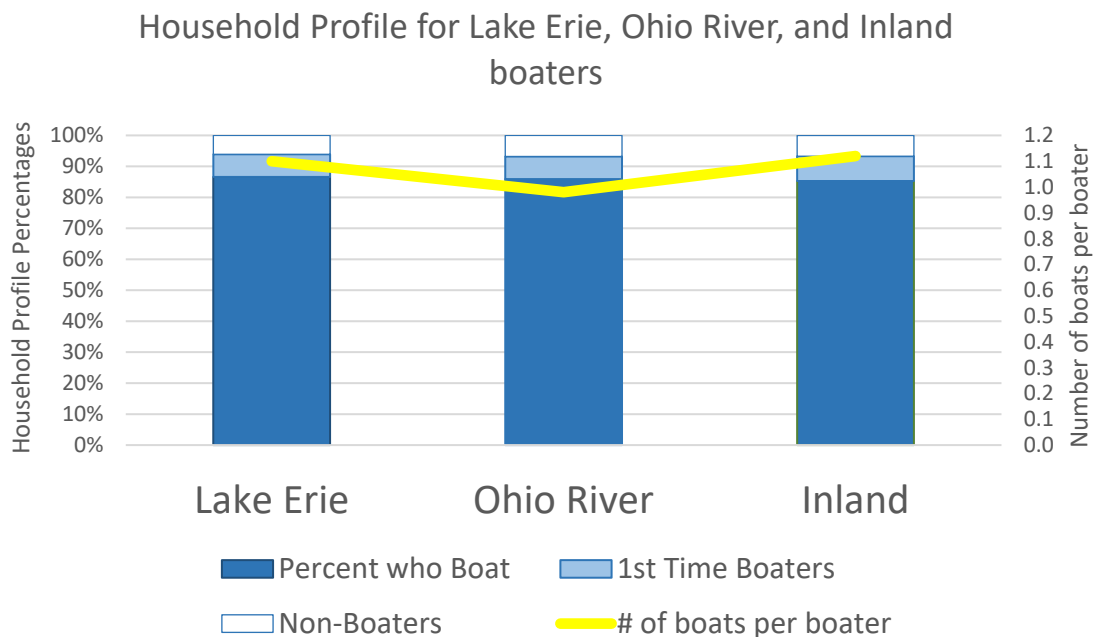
Household Profile for Lake Erie, Ohio River, and Inland boaters

Household Profile Percentages

100%
90%
80%
70%
60%
50%
40%
30%
20%
10%
0%

Number of boats per boater

1.2
1.1
1.0
0.9
0.8
0.7
0.6
0.5
0.4
0.3
0.2
0.1
0.0

Lake Erie
Ohio River
Inland

Percent who Boat
1st Time Boaters
Non-Boaters
# of boats per boater